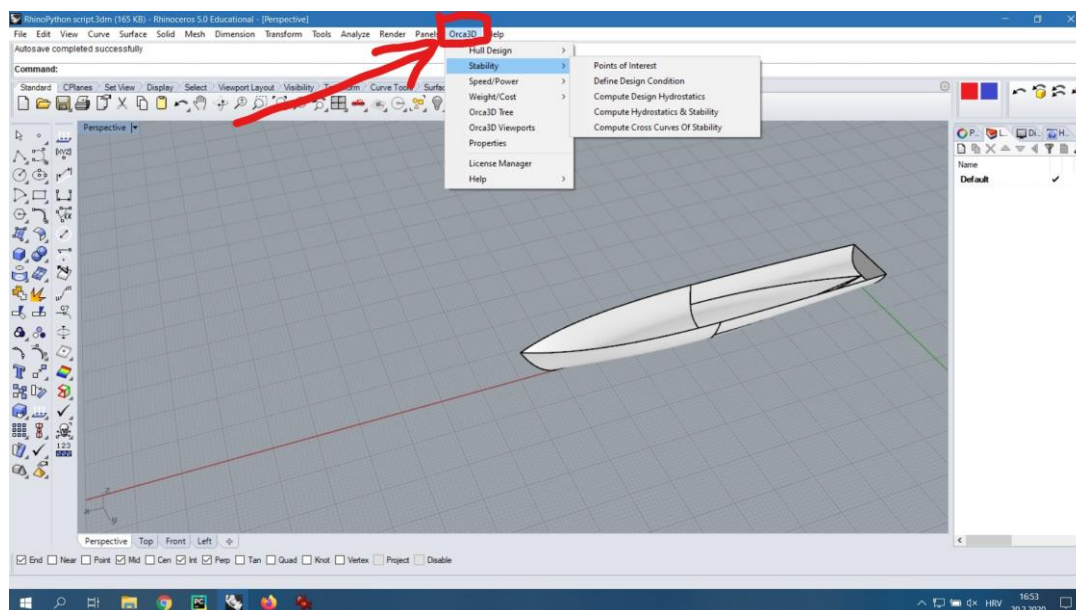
RhinoPython script.3dm (165 KB) - Rhinoceros 5.0 Educational - [Perspective]

File Edit View Curve Surface Solid Mesh Dimension Transform Tools Analyze Render Panels Orca3D Help

Autosave completed successfully

Command:

Standard CPlanes Set View Display Select Viewport Layout Visibility Transform Curve Tools Surfac

Hull Design
Stability
Speed/Power
Weight/Cost
Orca3D Tree
Orca3D Viewports
Properties
License Manager
Help

Points of Interest
Define Design Condition
Compute Design Hydrostatics
Compute Hydrostatics & Stability
Compute Cross Curves Of Stability

Perspective

Name
Default

Perspective Top Front Left

End Near Point Mid Cen Int Perp Tan Quad Knot Vertex Project Disable

HRV 16:53 20.2.2020